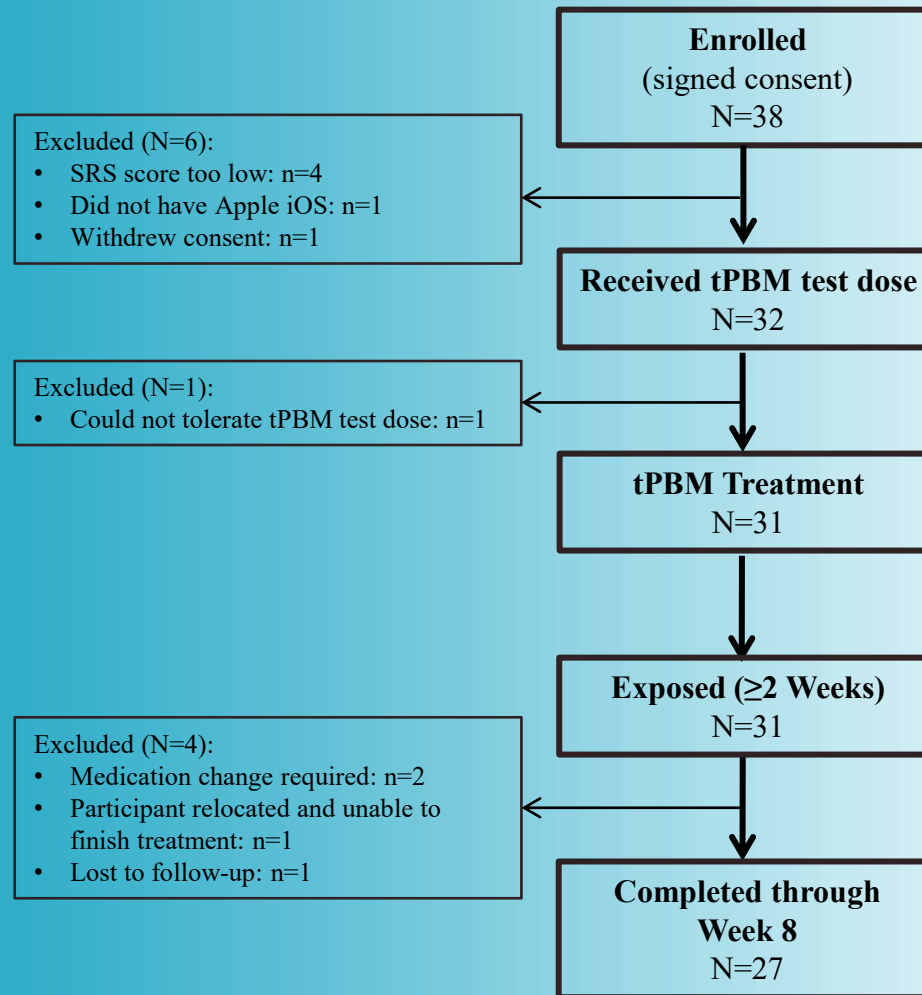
Enrolled
(signed consent)
N=38

Excluded (N=6):
- SRS score too low: n=4
- Did not have Apple iOS: n=1
- Withdrew consent: n=1

Received tPBM test dose
N=32

Excluded (N=1):
- Could not tolerate tPBM test dose: n=1

tPBM Treatment
N=31

Exposed (≥2 Weeks)
N=31

Excluded (N=4):
- Medication change required: n=2
- Participant relocated and unable to finish treatment: n=1
- Lost to follow-up: n=1

Completed through Week 8
N=27